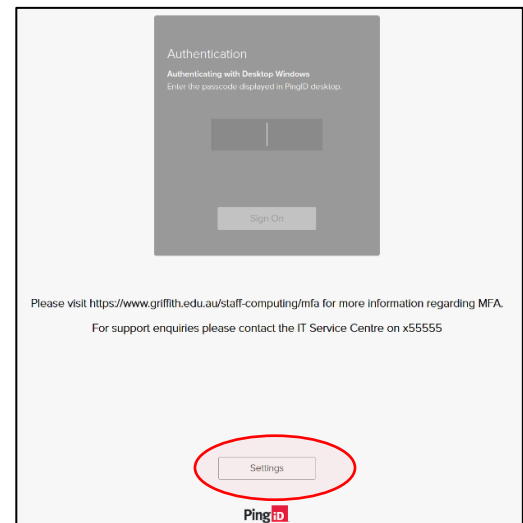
Authentication

Authenticating with Desktop Windows
Enter the passcode displayed in PingID desktop.

Sign On

Please visit https://www.griffith.edu.au/staff-computing/mfa for more information regarding MFA.

For support enquiries please contact the IT Service Centre on x55555

Settings

PingID